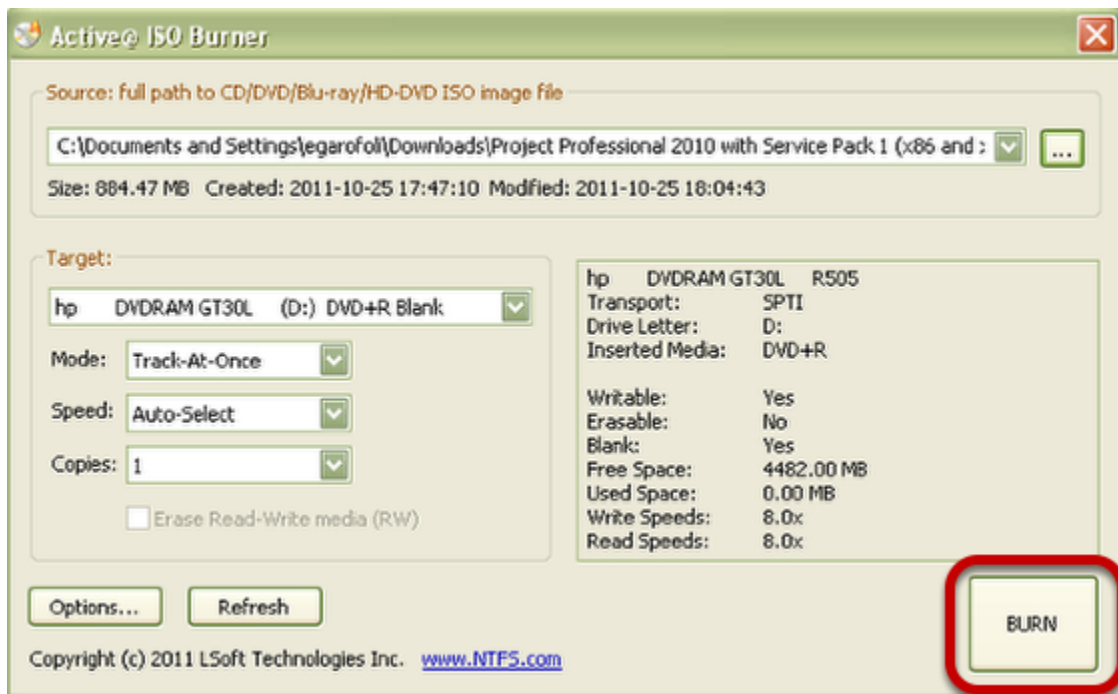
Active@ ISO Burner

Source: full path to CD/DVD/Blu-ray/HD-DVD ISO image file

C:\Documents and Settings\egarofoli\Downloads\Project Professional 2010 with Service Pack 1 (x86 and :

...

Size: 884.47 MB Created: 2011-10-25 17:47:10 Modified: 2011-10-25 18:04:43

Target:

hp DVDRAM GT30L (D:) DVD+R Blank

Mode: Track-At-Once

Speed: Auto-Select

Copies: 1

Erase Read-Write media (RW)

hp DVDRAM GT30L R505
Transport: SPTI
Drive Letter: D:
Inserted Media: DVD+R

Writable: Yes
Erasable: No
Blank: Yes
Free Space: 4482.00 MB
Used Space: 0.00 MB
Write Speeds: 8.0x
Read Speeds: 8.0x

Options...

Refresh

BURN

Copyright (c) 2011 LSoft Technologies Inc. www.NTFS.com